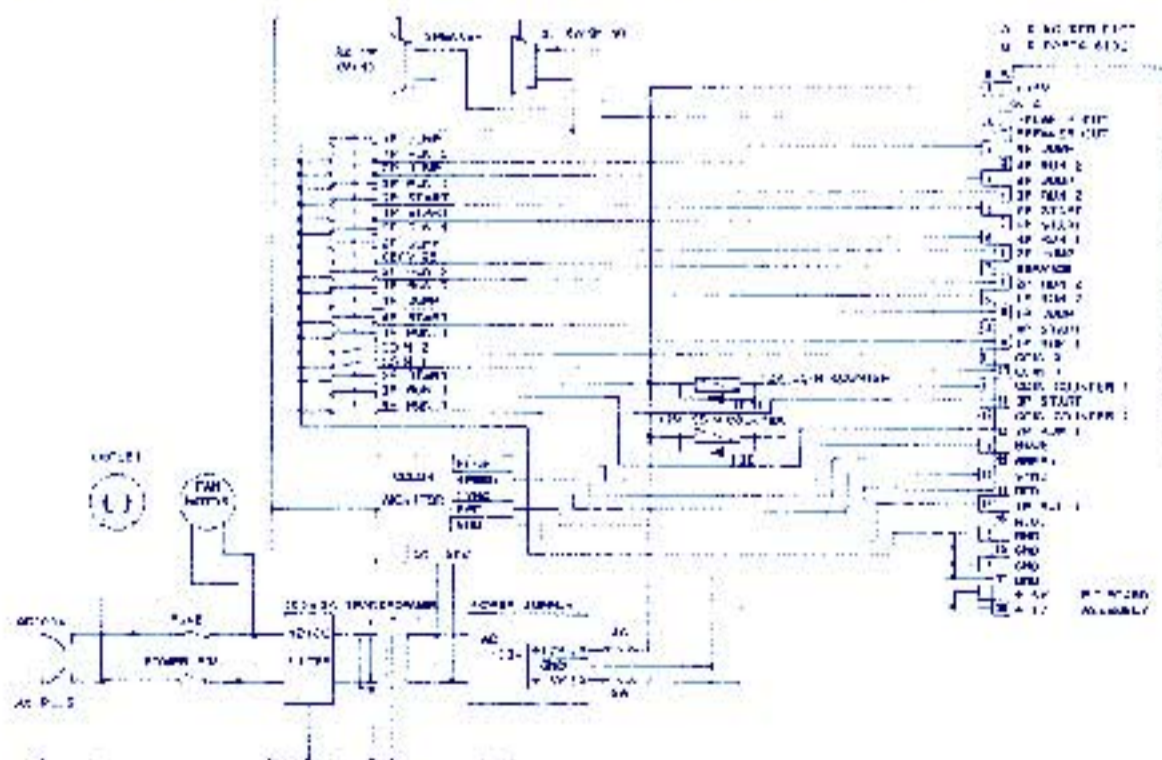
SPEAKER
OUTLET
FAN MOTOR
COLOR
MONITOR
FUSE
POWER SW
AC PLUG
POWER SUPPLY
ISOLATION TRANSFORMER
COIN COUNTER 1
COIN COUNTER 2
1P START
2P START
1P JUMP
2P JUMP
SERVICE
COIN 1
COIN 2
RED
GREEN
BLUE
SYNC
GND
GND
GND
+5V
+12V
AC
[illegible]